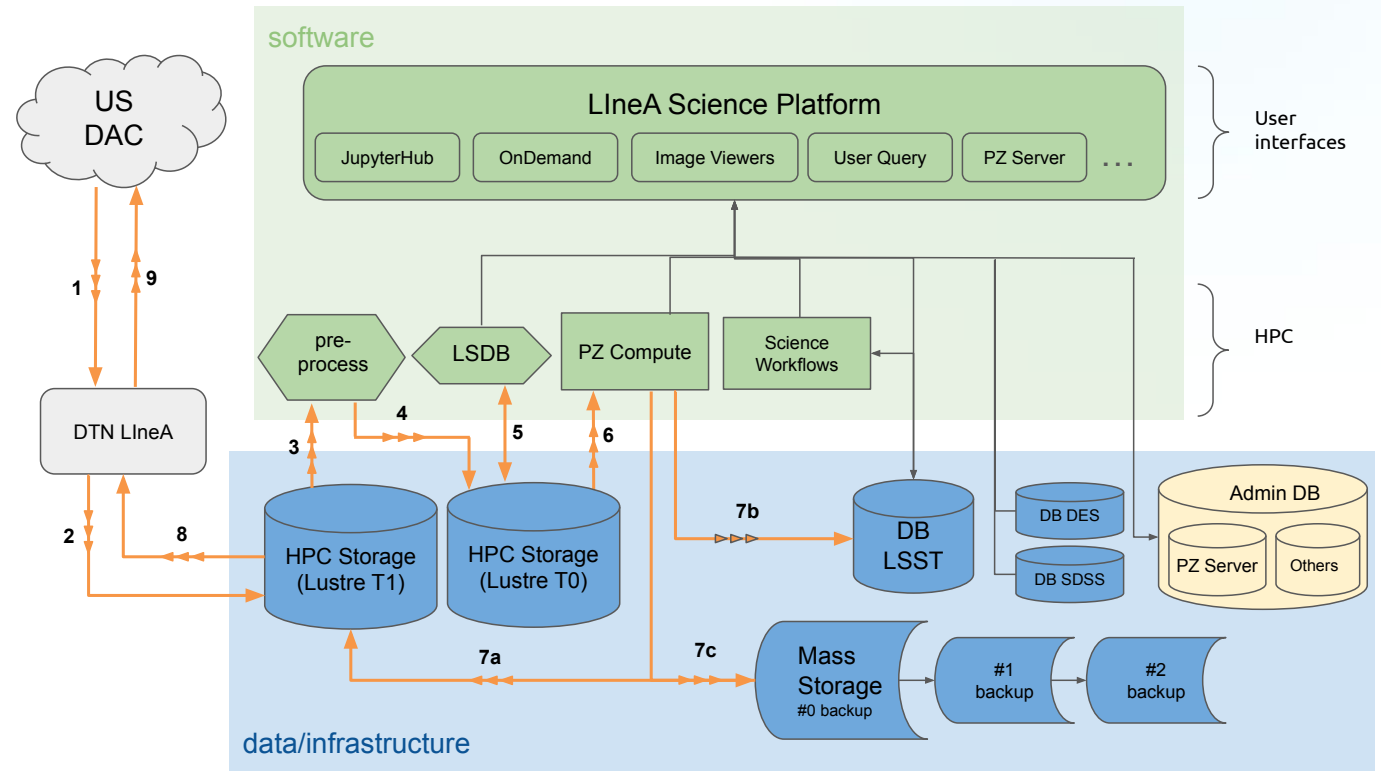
software

LIneA Science Platform

JupyterHub

OnDemand

Image Viewers

User Query

PZ Server

...

User interfaces

US DAC

1

9

DTN LIneA

pre-process

LSDB

PZ Compute

Science Workflows

HPC

4

3

5

6

2

8

HPC Storage (Lustre T1)

HPC Storage (Lustre T0)

7b

DB LSST

DB DES

DB SDSS

Admin DB

PZ Server

Others

7a

7c

Mass Storage
#0 backup

#1 backup

#2 backup

data/infrastructure